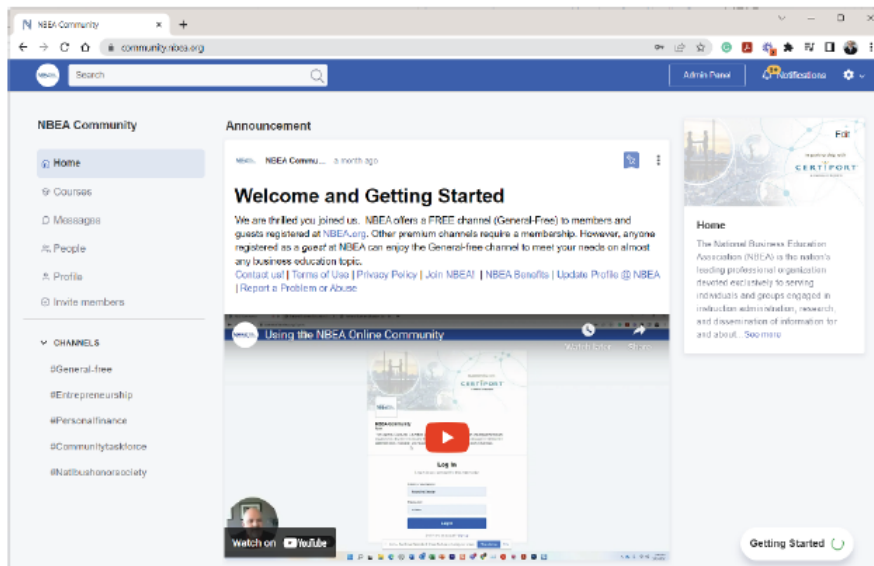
NBEA Community
community.nbea.org
NBEA
Search
Admin Panel
Notifications

NBEA Community
Home
Courses
Messages
People
Profile
Invite members
CHANNELS
#General-free
#Entrepreneurship
#Personalfinance
#Communitytaskforce
#Natlbuahonorsociety

Announcement
NBEA
NBEA Commu... a month ago

Welcome and Getting Started

We are thrilled you joined us. NBEA offers a FREE channel (General-Free) to members and guests registered at NBEA.org. Other premium channels require a membership. However, anyone registered as a guest at NBEA can enjoy the General-free channel to meet your needs on almost any business education topic.
Contact us! | Terms of Use | Privacy Policy | Join NBEA! | NBEA Benefits | Update Profile @ NBEA | Report a Problem or Abuse

Using the NBEA Online Community
Watch later
Share
CERTIPORT
Log in
Watch on YouTube

Edit
CERTIPORT
Home
The National Business Education Association (NBEA) is the nation's leading professional organization devoted exclusively to serving individuals and groups engaged in instruction, administration, research, and dissemination of information for and about... See more

Getting Started